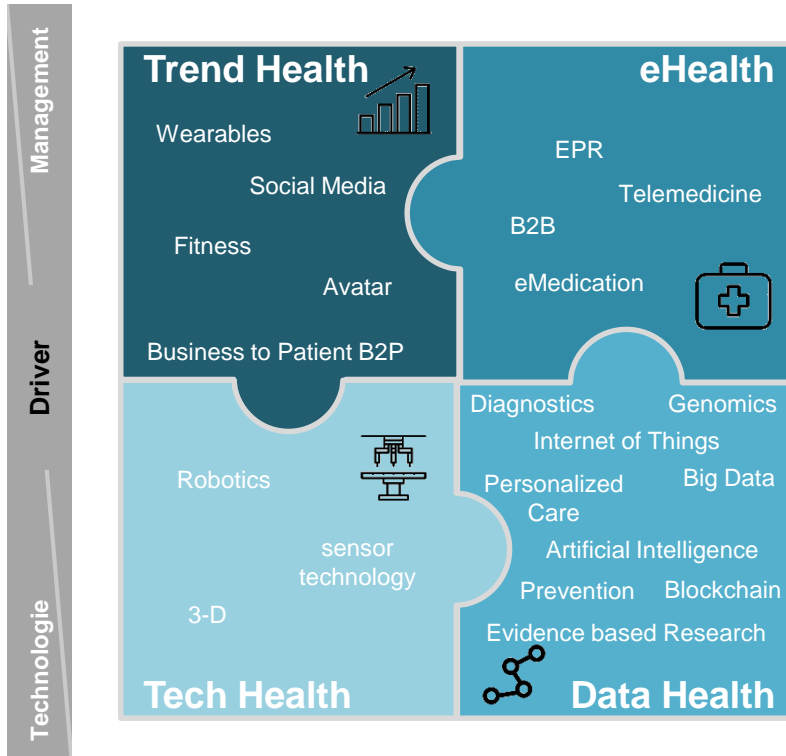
Management

Driver

Technologie

Trend Health

Wearables

Social Media

Fitness

Avatar

Business to Patient B2P

eHealth

EPR

Telemedicine

B2B

eMedication

Robotics

sensor technology

3-D

Tech Health

Diagnostics

Genomics

Internet of Things

Personalized Care

Big Data

Artificial Intelligence

Prevention

Blockchain

Evidence based Research

Data Health